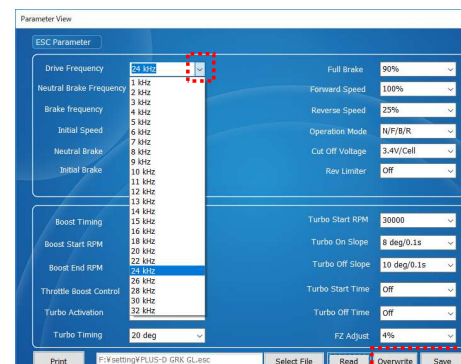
Parameter View

ESC Parameter

Drive Frequency
24 kHz
1 kHz
2 kHz
3 kHz
4 kHz
5 kHz
6 kHz
7 kHz
8 kHz
9 kHz
10 kHz
11 kHz
12 kHz
13 kHz
14 kHz
15 kHz
16 kHz
18 kHz
20 kHz
22 kHz
24 kHz
26 kHz
28 kHz
30 kHz
32 kHz

Neutral Brake Frequency
Brake frequency
Initial Speed
Neutral Brake
Initial Brake

Full Brake 90%
Forward Speed 100%
Reverse Speed 25%
Operation Mode N/F/B/R
Cut Off Voltage 3.4V/Cell
Rev Limiter Off

Boost Timing
Boost Start RPM
Boost End RPM
Throttle Boost Control
Turbo Activation
Turbo Timing 20 deg

Turbo Start RPM 30000
Turbo On Slope 8 deg/0.1s
Turbo Off Slope 10 deg/0.1s
Turbo Start Time Off
Turbo Off Time Off
FZ Adjust 4%

Print
F:¥setting¥PLUS-D GRK GL.esc
Select File
Read
Overwrite
Save